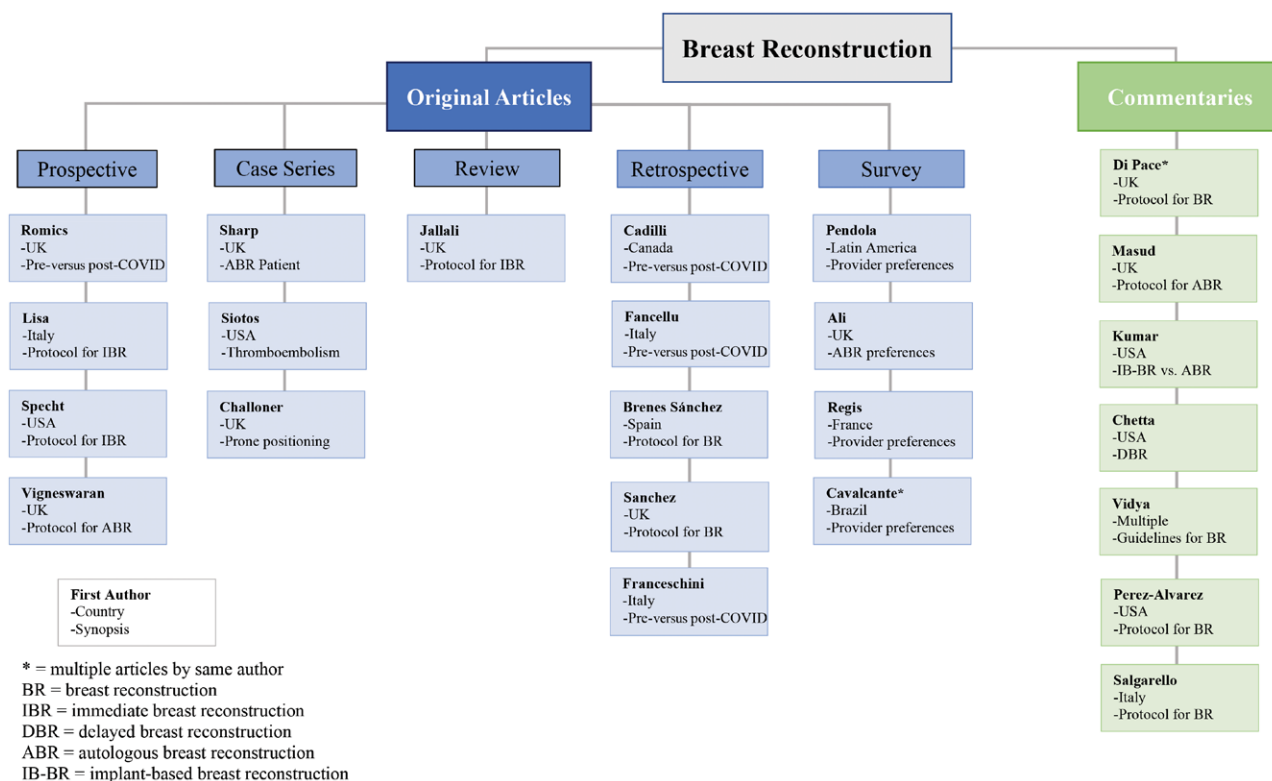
Breast Reconstruction

Original Articles

Commentaries

Prospective

Romics
-UK
-Pre-versus post-COVID

Lisa
-Italy
-Protocol for IBR

Specht
-USA
-Protocol for IBR

Vigneswaran
-UK
-Protocol for ABR

Case Series

Sharp
-UK
-ABR Patient

Siotos
-USA
-Thromboembolism

Challoner
-UK
-Prone positioning

Review

Jallali
-UK
-Protocol for IBR

Retrospective

Cadilli
-Canada
-Pre-versus post-COVID

Fancellu
-Italy
-Pre-versus post-COVID

Brenes Sánchez
-Spain
-Protocol for BR

Sanchez
-UK
-Protocol for BR

Franceschini
-Italy
-Pre-versus post-COVID

Survey

Pendola
-Latin America
-Provider preferences

Ali
-UK
-ABR preferences

Regis
-France
-Provider preferences

Cavalcante*
-Brazil
-Provider preferences

Di Pace*
-UK
-Protocol for BR

Masud
-UK
-Protocol for ABR

Kumar
-USA
-IB-BR vs. ABR

Chetta
-USA
-DBR

Vidya
-Multiple
-Guidelines for BR

Perez-Alvarez
-USA
-Protocol for BR

Salgarello
-Italy
-Protocol for BR

First Author
-Country
-Synopsis

* = multiple articles by same author
BR = breast reconstruction
IBR = immediate breast reconstruction
DBR = delayed breast reconstruction
ABR = autologous breast reconstruction
IB-BR = implant-based breast reconstruction